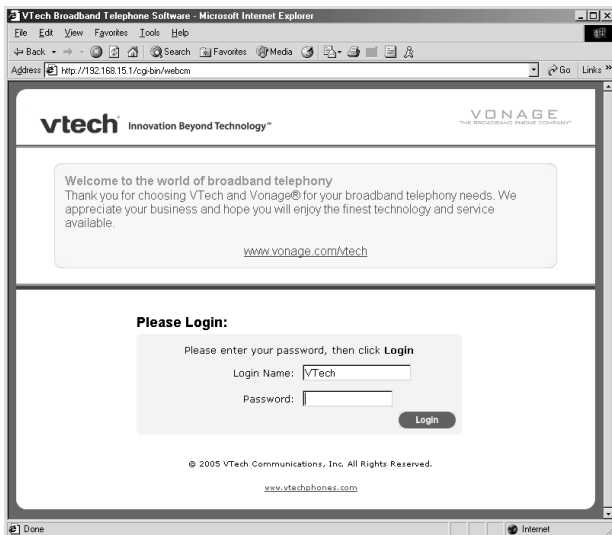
VTech Broadband Telephone Software - Microsoft Internet Explorer

File Edit View Favorites Tools Help

Back Search Favorites Media

Address http://192.168.15.1/cgi-bin/webcm

Go Links »

vtech Innovation Beyond Technology™

VONAGE
THE BROADBAND PHONE COMPANY

Welcome to the world of broadband telephony
Thank you for choosing VTech and Vonage® for your broadband telephony needs. We appreciate your business and hope you will enjoy the finest technology and service available.

www.vonage.com/vtech

Please Login:

Please enter your password, then click Login

Login Name: VTech

Password:

Login

© 2005 VTech Communications, Inc. All Rights Reserved.

www.vtechphones.com

Done

Internet